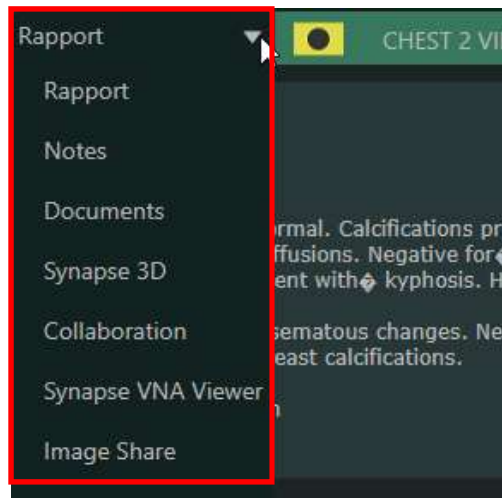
Rapport

Rapport

Notes

Documents

Synapse 3D

Collaboration

Synapse VNA Viewer

Image Share

CHEST 2 VI

ormal. Calcifications pr
ffusions. Negative for�
ent with� kyphosis. H

sematous changes. Ne
east calcifications.

n